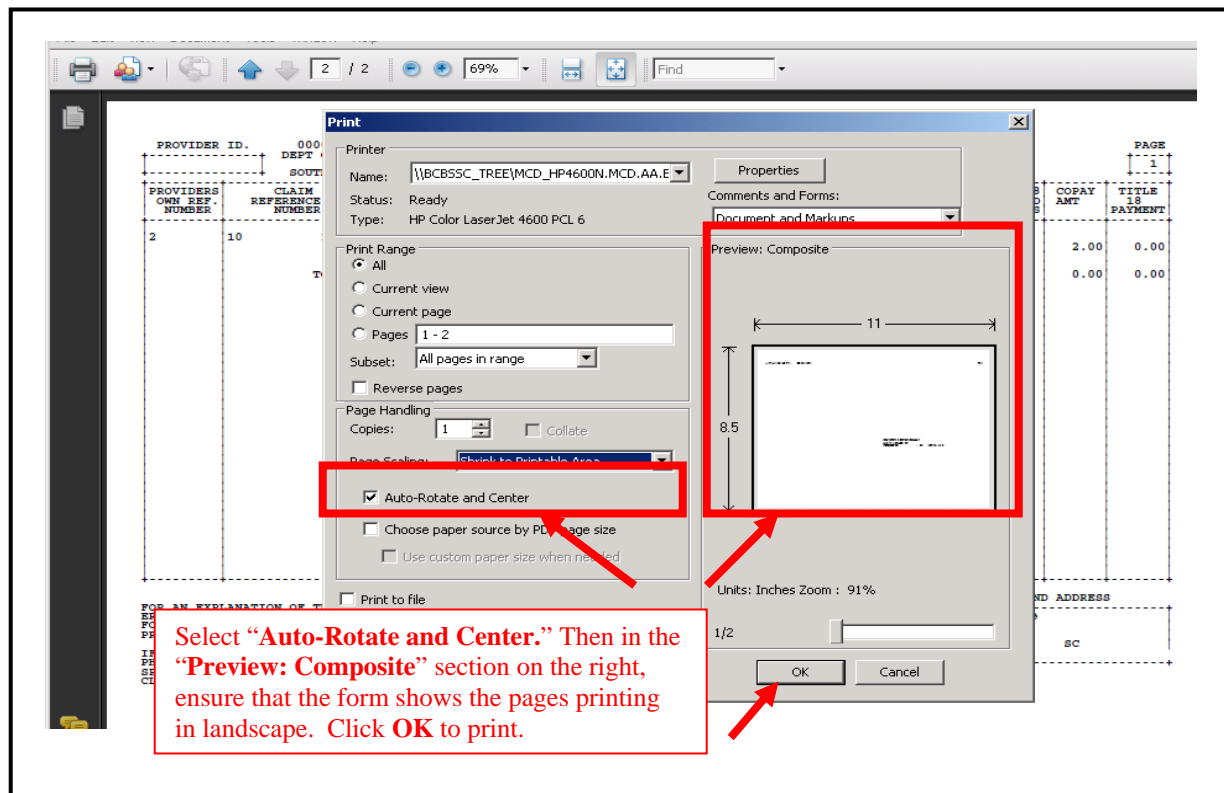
2 / 2 69% Find

PROVIDER ID. 000 DEPT SOUT

PROVIDERS OWN REF. NUMBER | CLAIM REFERENCE NUMBER

2 10

T

COPAY AMT | TITLE 18 PAYMENT | PAGE 1

2.00 0.00
0.00 0.00

FOR AN EXPLANATION OF T

ND ADDRESS

SC

Print

Printer
Name: \\BCBSSC_TREE\MCD_HP4600N.MCD.AA.E
Properties
Status: Ready
Type: HP Color LaserJet 4600 PCL 6
Comments and Forms:
Document and Markups

Print Range
All
Current view
Current page
Pages 1 - 2
Subset: All pages in range
Reverse pages

Preview: Composite
11
8.5

Page Handling
Copies: 1
Collate
Page Scaling: Shrink to Printable Area
Auto-Rotate and Center
Choose paper source by PDF page size
Use custom paper size when needed

Print to file

Units: Inches Zoom : 91%
1/2
OK Cancel

Select “**Auto-Rotate and Center.**” Then in the “**Preview: Composite**” section on the right, ensure that the form shows the pages printing in landscape. Click **OK** to print.